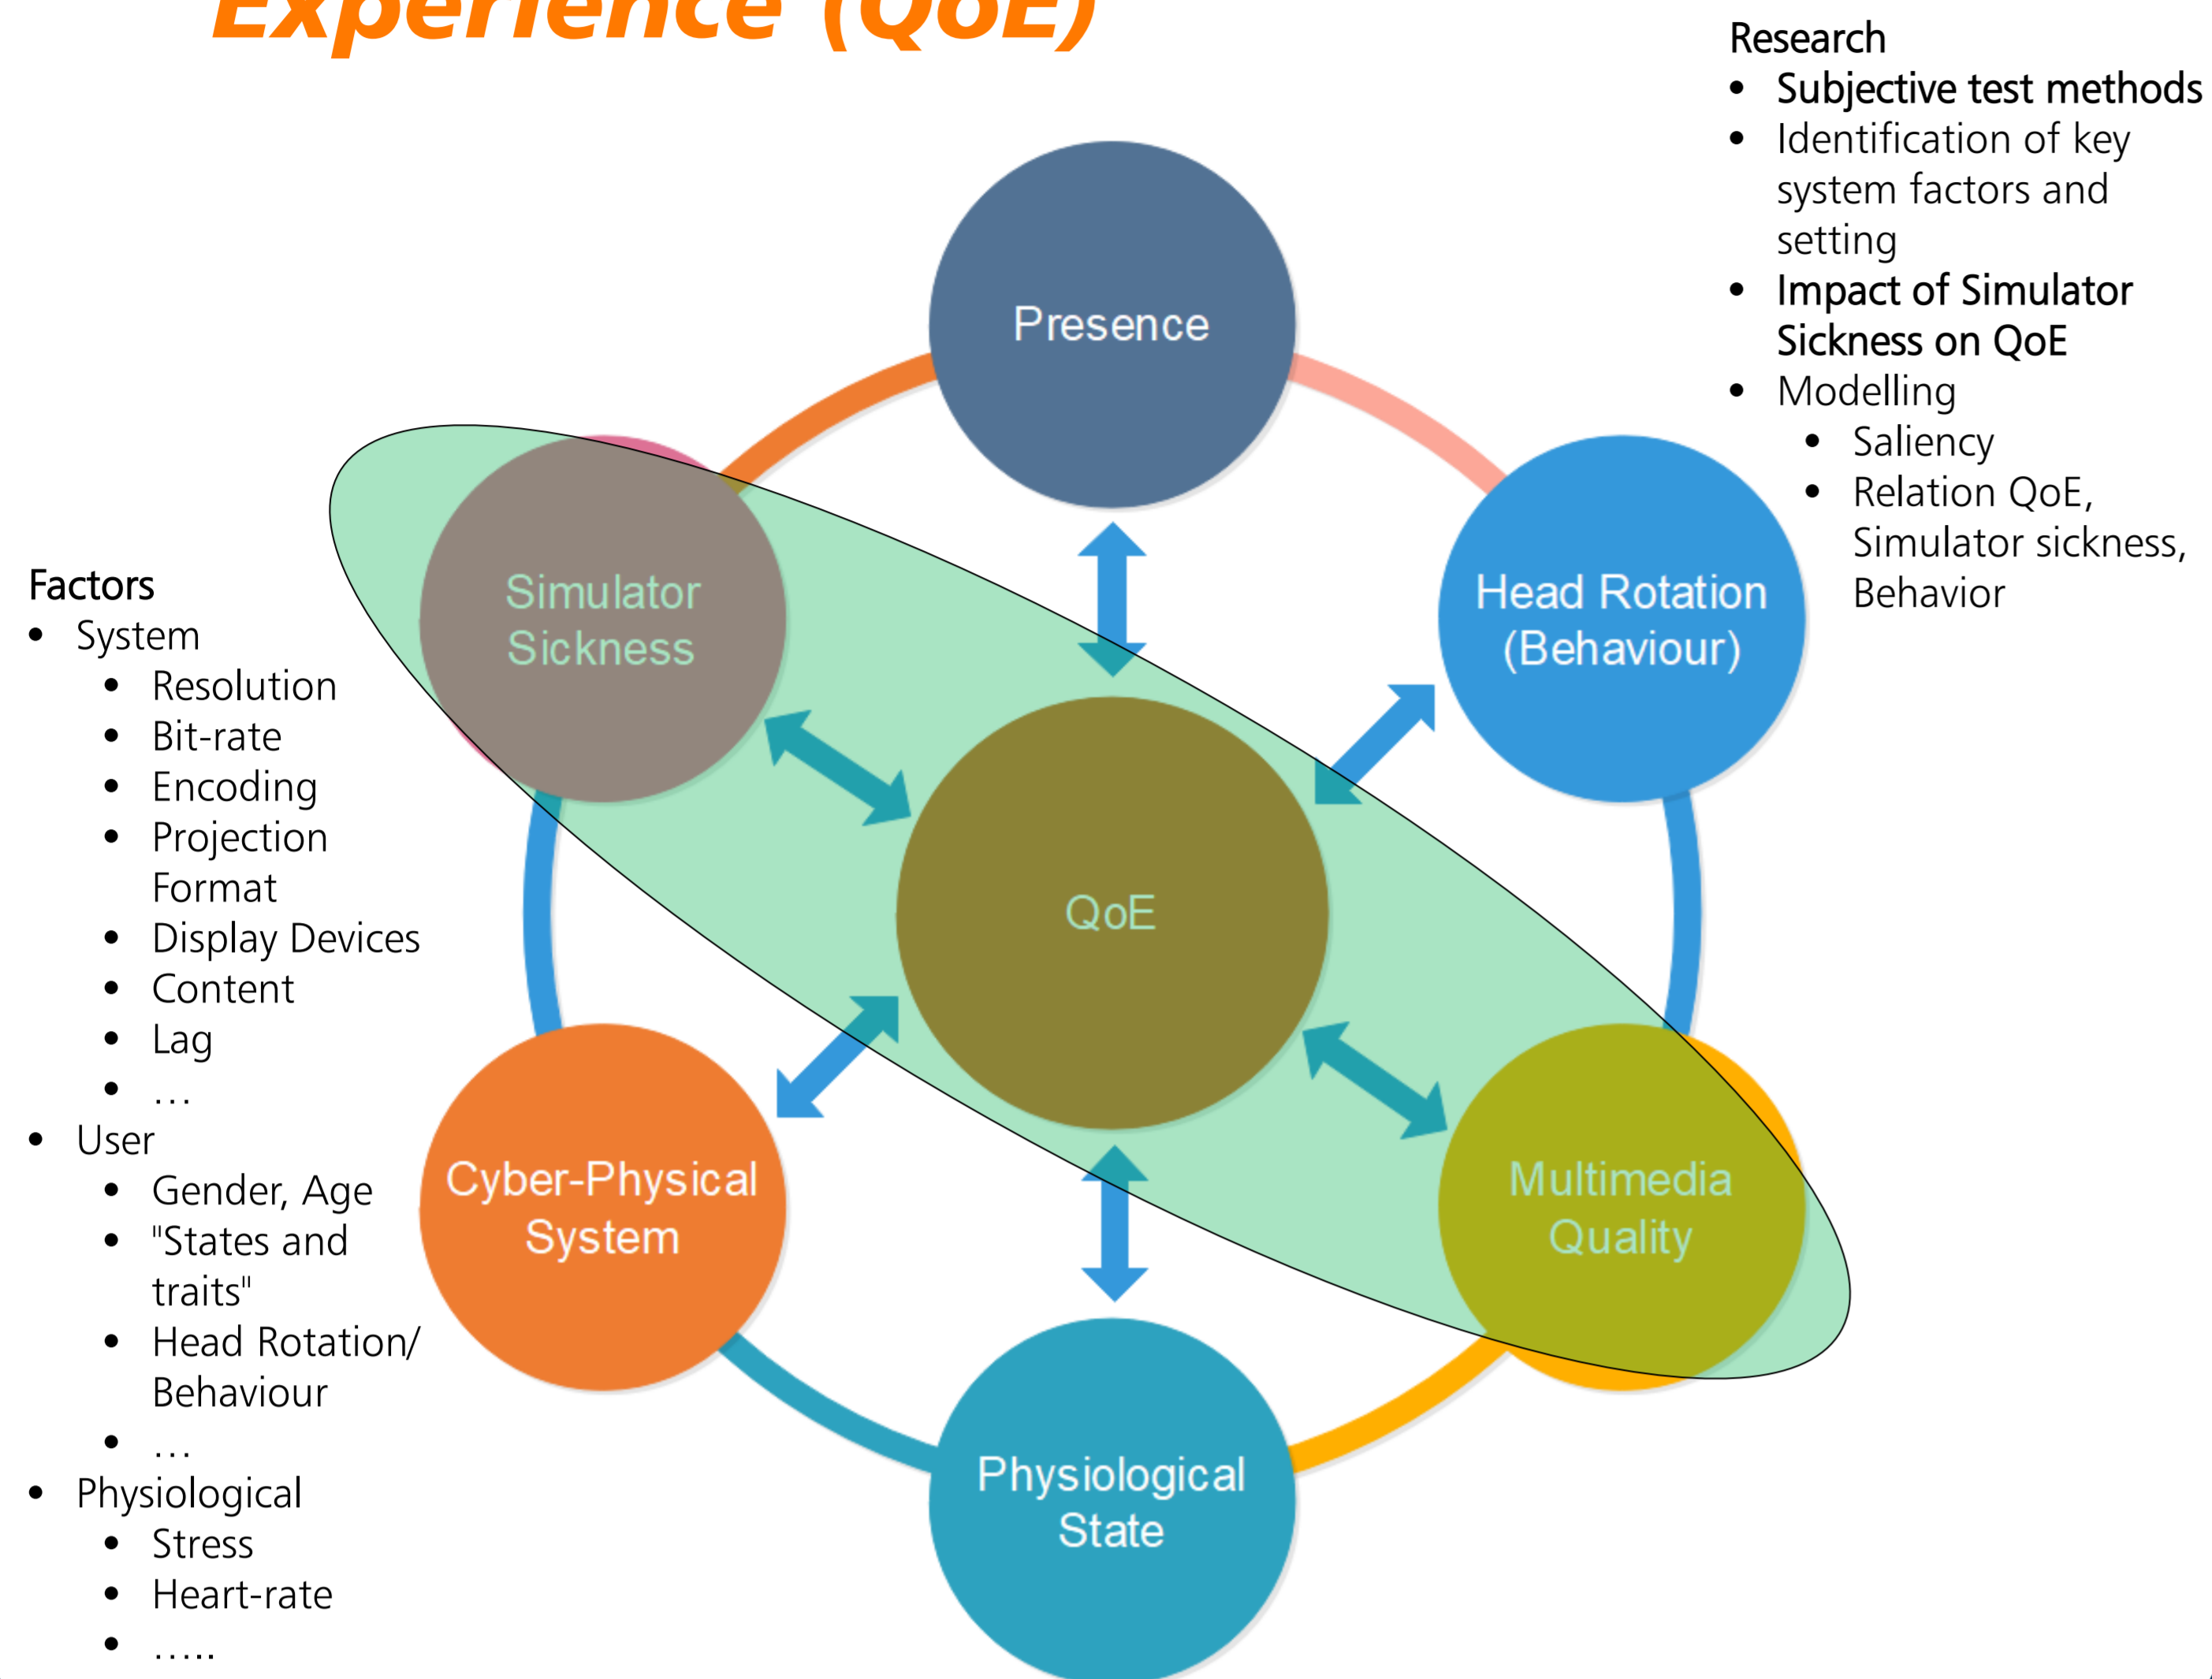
Experience (QoE)

Research
- Subjective test methods
- Identification of key system factors and setting
- Impact of Simulator Sickness on QoE
- Modelling
  - Saliency
  - Relation QoE, Simulator sickness, Behavior

Presence

Simulator Sickness

Head Rotation (Behaviour)

QoE

Cyber-Physical System

Multimedia Quality

Physiological State

Factors
- System
  - Resolution
  - Bit-rate
  - Encoding
  - Projection Format
  - Display Devices
  - Content
  - Lag
  - …
- User
  - Gender, Age
  - "States and traits"
  - Head Rotation/ Behaviour
  - …
- Physiological
  - Stress
  - Heart-rate
  - …..